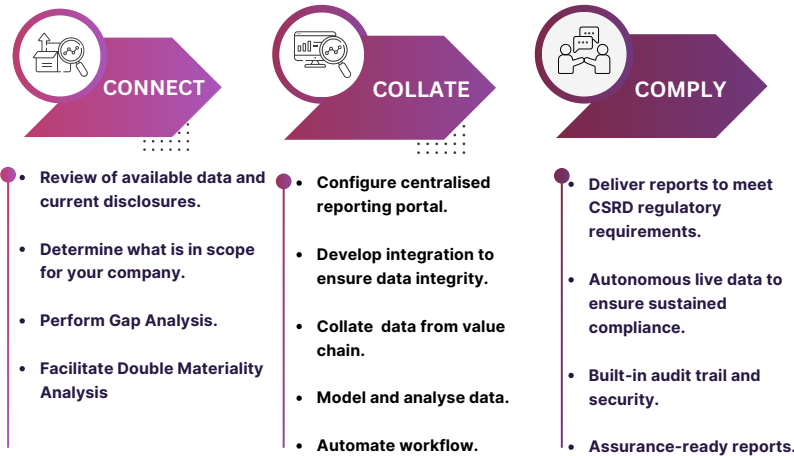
CONNECT

- Review of available data and current disclosures.
- Determine what is in scope for your company.
- Perform Gap Analysis.
- Facilitate Double Materiality Analysis

COLLATE

- Configure centralised reporting portal.
- Develop integration to ensure data integrity.
- Collate data from value chain.
- Model and analyse data.
- Automate workflow.

COMPLY

- Deliver reports to meet CSRD regulatory requirements.
- Autonomous live data to ensure sustained compliance.
- Built-in audit trail and security.
- Assurance-ready reports.